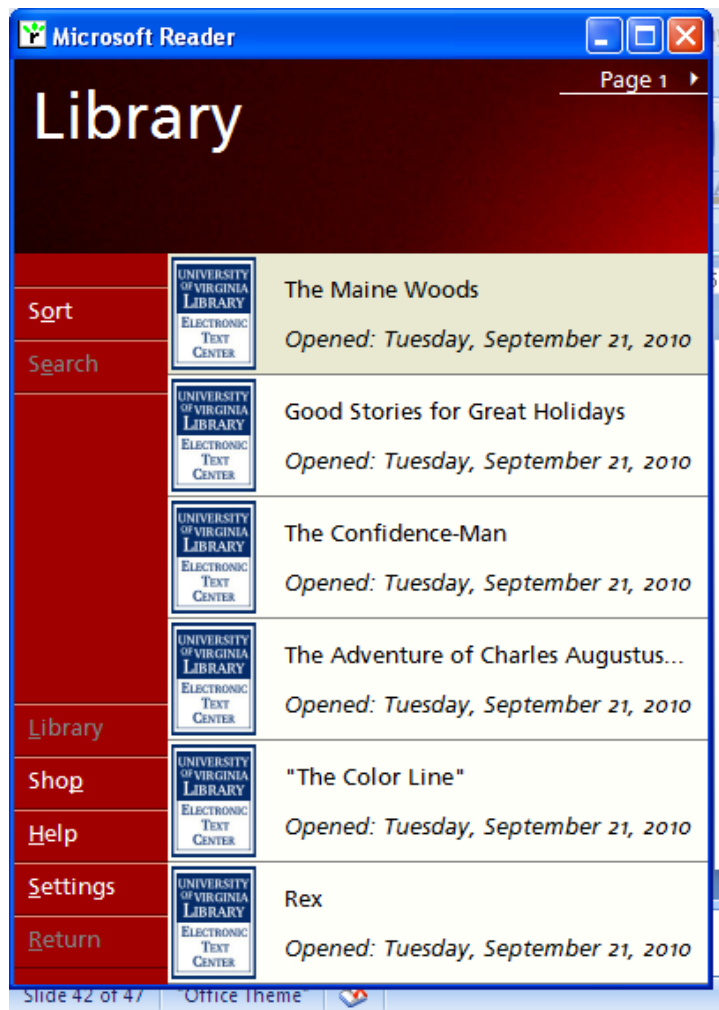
Microsoft Reader

Page 1

Library

Sort
Search

Library
Shop
Help
Settings
Return

UNIVERSITY OF VIRGINIA LIBRARY ELECTRONIC TEXT CENTER
The Maine Woods
Opened: Tuesday, September 21, 2010

UNIVERSITY OF VIRGINIA LIBRARY ELECTRONIC TEXT CENTER
Good Stories for Great Holidays
Opened: Tuesday, September 21, 2010

UNIVERSITY OF VIRGINIA LIBRARY ELECTRONIC TEXT CENTER
The Confidence-Man
Opened: Tuesday, September 21, 2010

UNIVERSITY OF VIRGINIA LIBRARY ELECTRONIC TEXT CENTER
The Adventure of Charles Augustus...
Opened: Tuesday, September 21, 2010

UNIVERSITY OF VIRGINIA LIBRARY ELECTRONIC TEXT CENTER
"The Color Line"
Opened: Tuesday, September 21, 2010

UNIVERSITY OF VIRGINIA LIBRARY ELECTRONIC TEXT CENTER
Rex
Opened: Tuesday, September 21, 2010

Slide 42 of 47 "Office Theme"